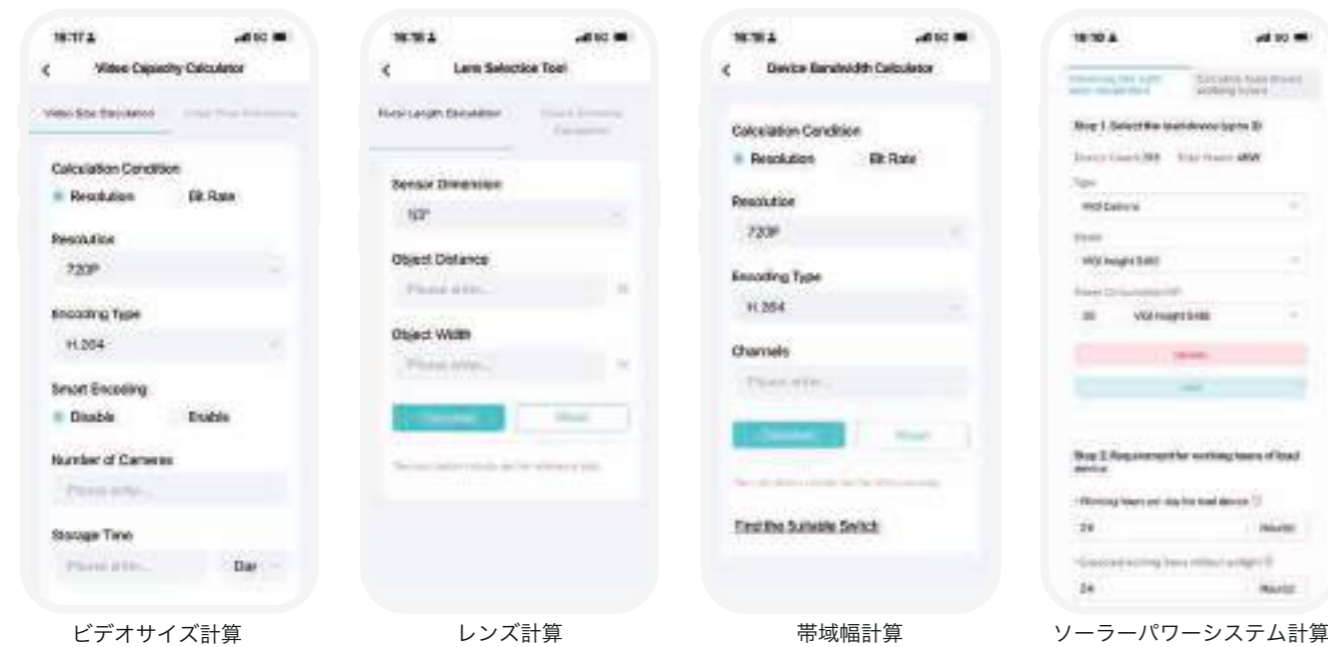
16:17

Video Capacity Calculator

Video Size Calculation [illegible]

Calculation Condition

Resolution Bit Rate

Resolution

720P

Encoding Type

H.264

Smart Encoding

Disable Enable

Number of Cameras

Please enter...

Storage Time

Please enter... Day

ビデオサイズ計算

16:18

Lens Selection Tool

Focal Length Calculation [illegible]

Sensor Dimension

1/3"

Object Distance

Please enter...

Object Width

Please enter...

Calculate Reset

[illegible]

レンズ計算

16:18

Device Bandwidth Calculator

Calculation Condition

Resolution Bit Rate

Resolution

720P

Encoding Type

H.264

Channels

Please enter...

Calculate Reset

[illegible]

Find the Suitable Switch

帯域幅計算

16:18

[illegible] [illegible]

Step 1. Select the load device type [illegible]

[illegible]

Type

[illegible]

Model

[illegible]

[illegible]

20 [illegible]

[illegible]

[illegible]

Step 2. Requirement for working hours of load device

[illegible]

24 Hour(s)

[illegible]

24 Hour(s)

ソーラーパワーシステム計算